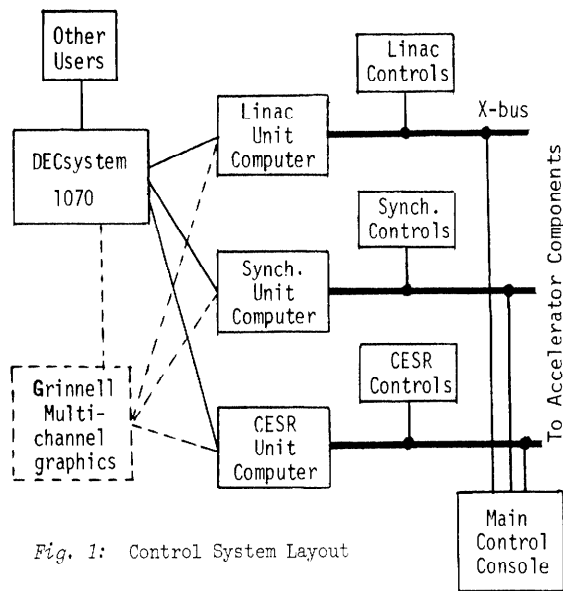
Other Users

DECsystem 1070

Grinnell Multichannel graphics

Linac Controls

Linac Unit Computer

X-bus

Synch. Controls

Synch. Unit Computer

CESR Controls

CESR Unit Computer

To Accelerator Components

Main Control Console

Fig. 1: Control System Layout